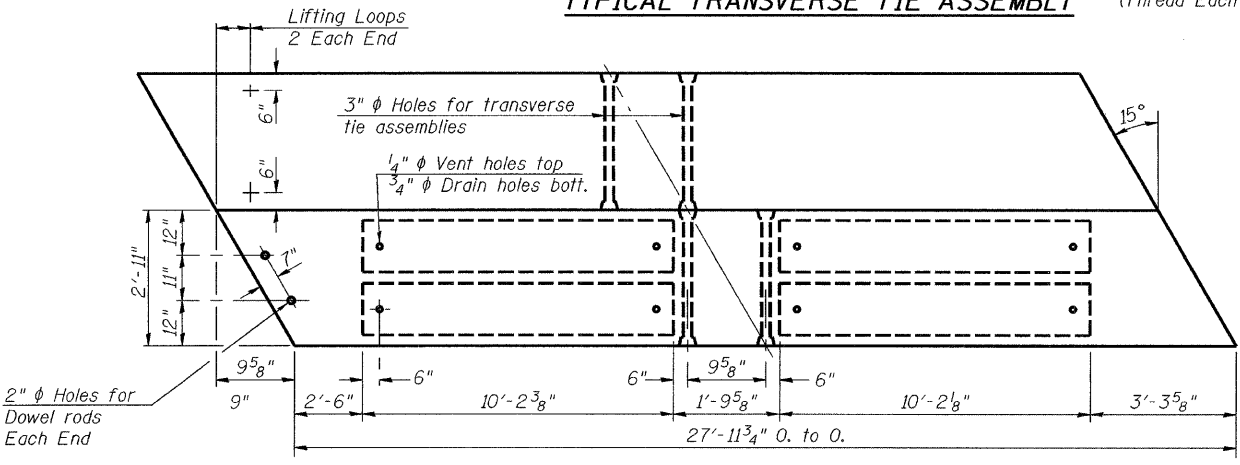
TYPICAL TRANSVERSE TIE ASSEMBLY

(Thread Each

Lifting Loops
2 Each End

6"

6"

3" $\phi$ Holes for transverse tie assemblies

$\frac{1}{4}$" $\phi$ Vent holes top
$\frac{3}{4}$" $\phi$ Drain holes bott.

15°

12"

11"

12"

2'-11"

7"

$9\frac{5}{8}$"

9"

2" $\phi$ Holes for Dowel rods Each End

2'-6"

6"

$10'-2\frac{3}{8}$"

6"

$9\frac{5}{8}$"

$1'-9\frac{5}{8}$"

6"

$10'-2\frac{1}{8}$"

$3'-3\frac{5}{8}$"

$27'-11\frac{3}{4}$" O. to O.